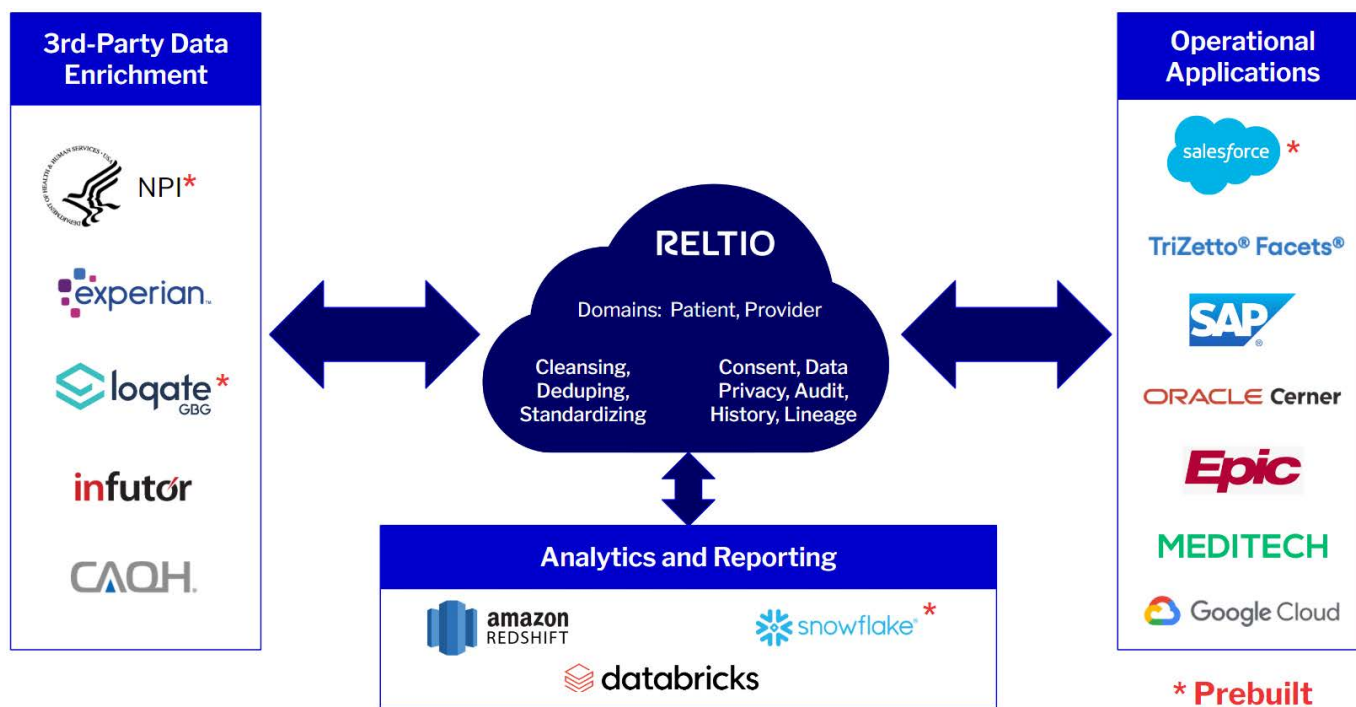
3rd-Party Data Enrichment

DEPARTMENT OF HEALTH & HUMAN SERVICES · USA

NPI*

experian.

loqate GBG *

infutor

CAQH.

RELTIO

Domains: Patient, Provider

Cleansing, Deduping, Standardizing

Consent, Data Privacy, Audit, History, Lineage

Operational Applications

salesforce *

TriZetto® Facets®

SAP

ORACLE Cerner

Epic

MEDITECH

Google Cloud

Analytics and Reporting

amazon REDSHIFT

snowflake *

databricks

* Prebuilt